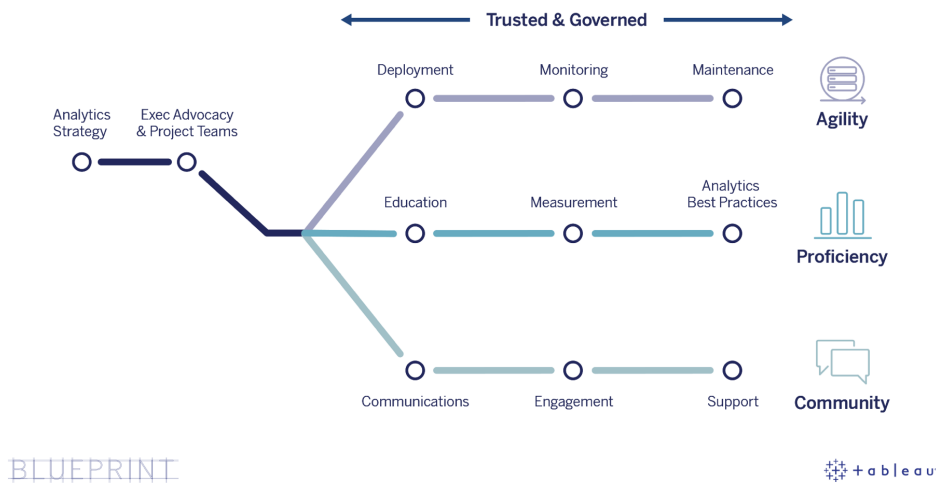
Trusted & Governed

Analytics Strategy

Exec Advocacy & Project Teams

Deployment

Monitoring

Maintenance

Agility

Education

Measurement

Analytics Best Practices

Proficiency

Communications

Engagement

Support

Community

BLUEPRINT

+ableau